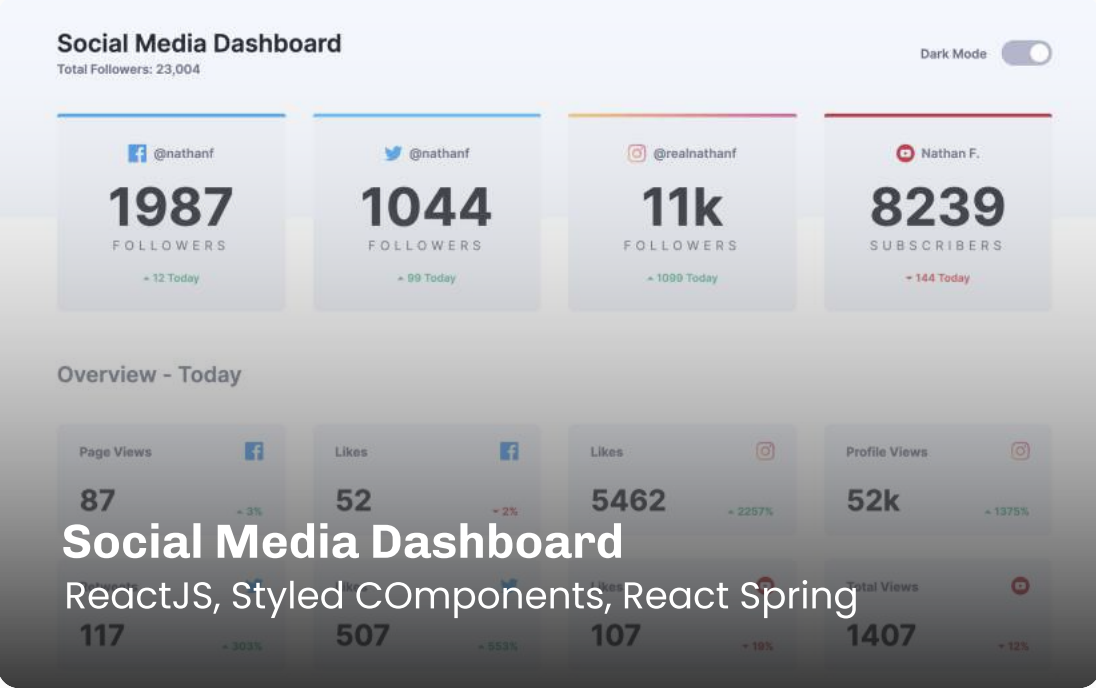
Social Media Dashboard
Total Followers: 23,004

Dark Mode

@nathanf
1987
FOLLOWERS
12 Today

@nathanf
1044
FOLLOWERS
99 Today

@realnathanf
11k
FOLLOWERS
1099 Today

Nathan F.
8239
SUBSCRIBERS
144 Today

Overview - Today

Page Views
87
3%

Likes
52
2%

Likes
5462
2257%

Profile Views
52k
1375%

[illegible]
117
303%

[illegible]
507
553%

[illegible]
107
19%

Total Views
1407
12%

Social Media Dashboard
ReactJS, Styled COmponents, React Spring